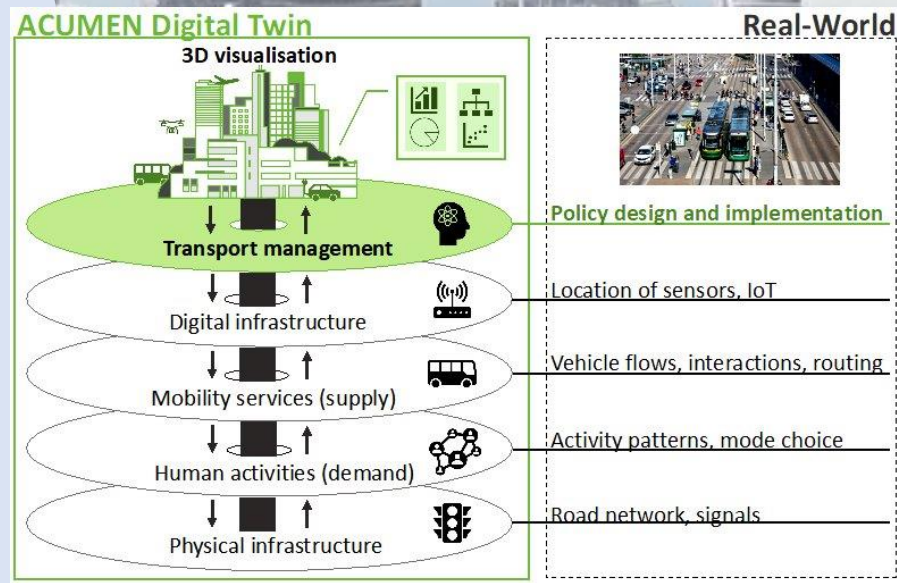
ACUMEN Digital Twin

Real-World

3D visualisation

Policy design and implementation

Transport management

Location of sensors, IoT

Digital infrastructure

Vehicle flows, interactions, routing

Mobility services (supply)

Activity patterns, mode choice

Human activities (demand)

Road network, signals

Physical infrastructure